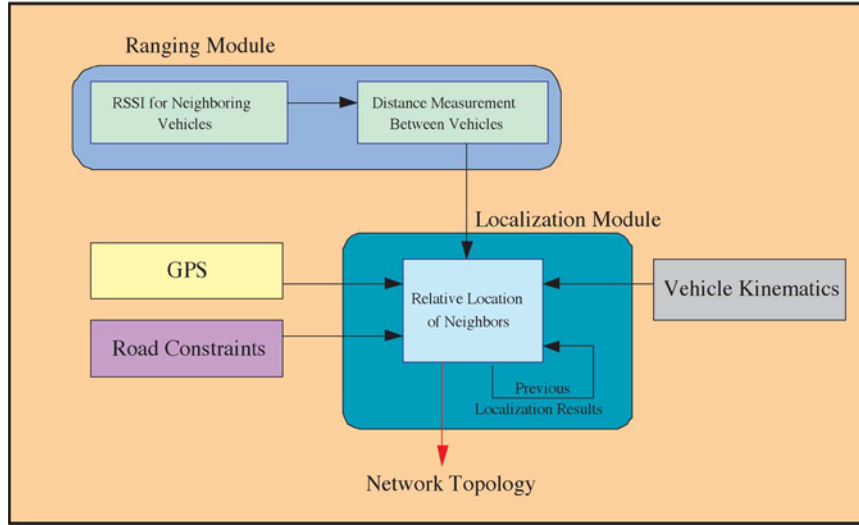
Ranging Module

RSSI for Neighboring Vehicles

Distance Measurement Between Vehicles

Localization Module

GPS

Road Constraints

Relative Location of Neighbors

Vehicle Kinematics

Previous Localization Results

Network Topology